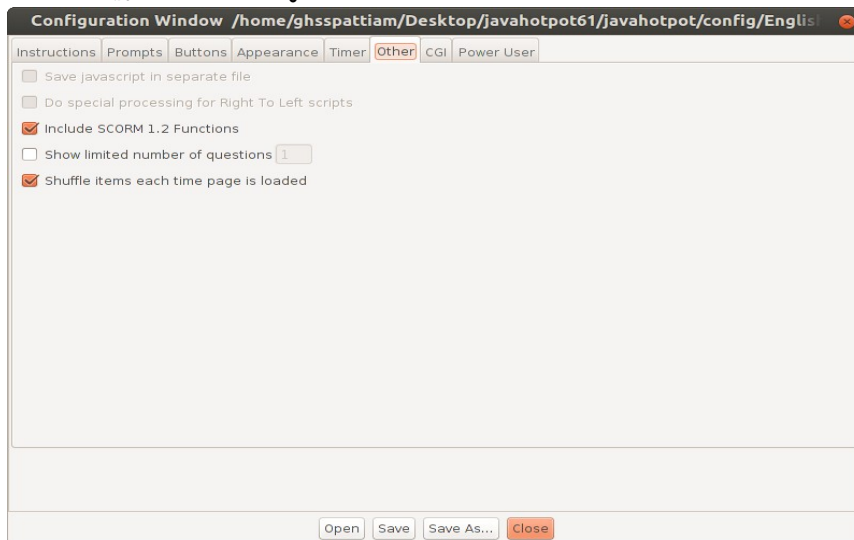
Configuration Window /home/ghsspattiam/Desktop/javahotpot61/javahotpot/config/Englis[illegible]

Instructions Prompts Buttons Appearance Timer Other CGI Power User

Save javascript in separate file

Do special processing for Right To Left scripts

Include SCORM 1.2 Functions

Show limited number of questions 1

Shuffle items each time page is loaded

Open Save Save As... Close